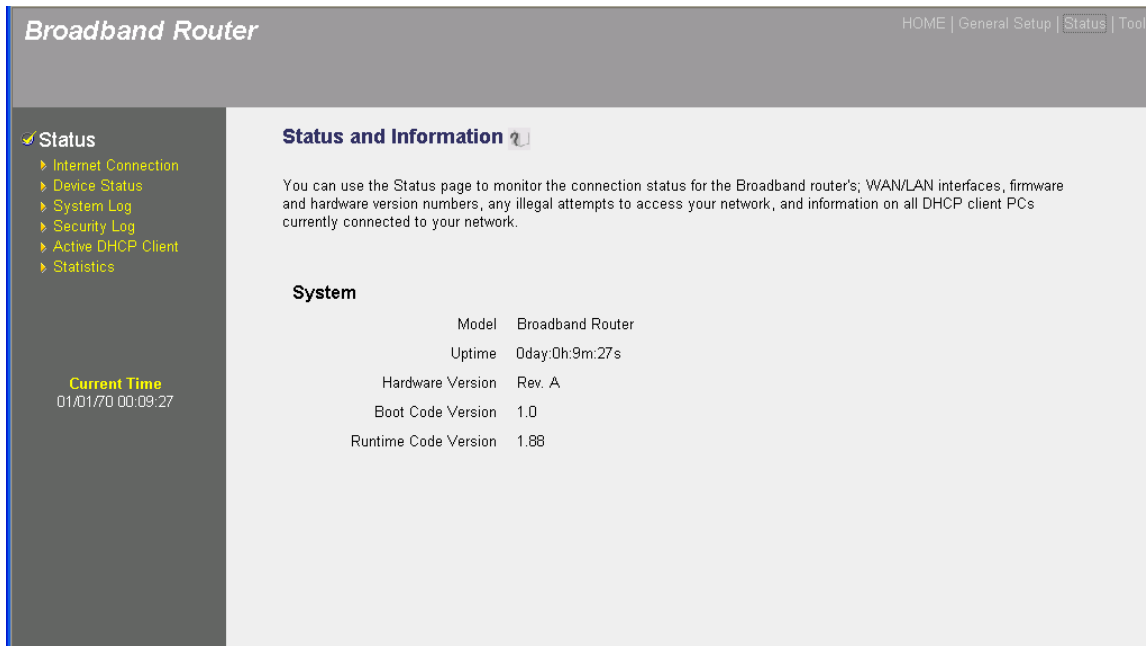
Broadband Router

HOME | General Setup | Status | Tool

Status
Internet Connection
Device Status
System Log
Security Log
Active DHCP Client
Statistics

Current Time
01/01/70 00:09:27

Status and Information

You can use the Status page to monitor the connection status for the Broadband router's; WAN/LAN interfaces, firmware and hardware version numbers, any illegal attempts to access your network, and information on all DHCP client PCs currently connected to your network.

System

| | |
|---|---|
| Model | Broadband Router |
| Uptime | 0day:0h:9m:27s |
| Hardware Version | Rev. A |
| Boot Code Version | 1.0 |
| Runtime Code Version | 1.88 |